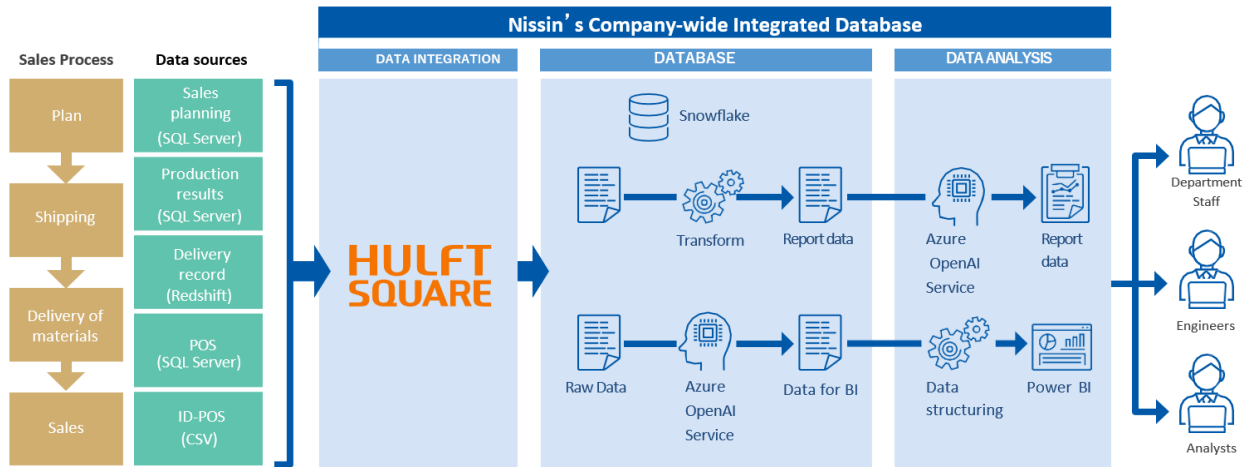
Nissin's Company-wide Integrated Database

Sales Process

Data sources

Plan

Shipping

Delivery of materials

Sales

Sales planning (SQL Server)

Production results (SQL Server)

Delivery record (Redshift)

POS (SQL Server)

ID-POS (CSV)

DATA INTEGRATION

HULFT SQUARE

DATABASE

Snowflake

Transform

Report data

Raw Data

Azure OpenAI Service

Data for BI

DATA ANALYSIS

Azure OpenAI Service

Report data

Data structuring

Power BI

Department Staff

Engineers

Analysts